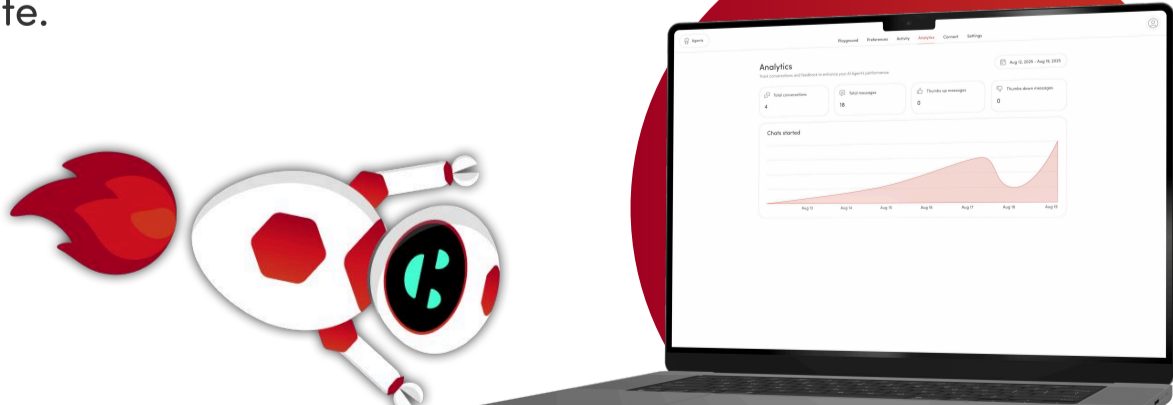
te.

Agents

Playground Preferences Activity Analytics Connect Settings

Analytics

Track conversations and feedback to enhance your AI Agent's performance.

Aug 12, 2025 - Aug 19, 2025

Total conversations
4

Total messages
18

Thumbs up messages
0

Thumbs down messages
0

Chats started

Aug 13 Aug 14 Aug 15 Aug 16 Aug 17 Aug 18 Aug 19